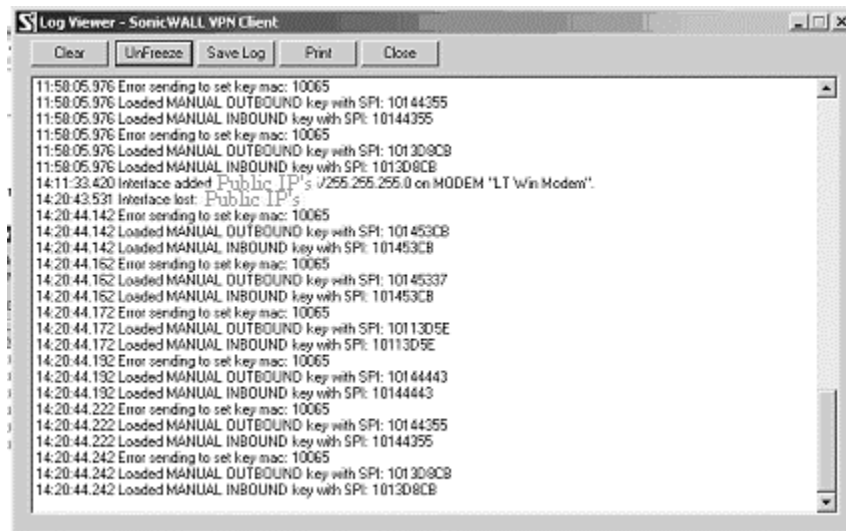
S Log Viewer - SonicWALL VPN Client

Clear UnFreeze Save Log Print Close

11:58:05.976 Error sending to set key mac: 10065
11:58:05.976 Loaded MANUAL OUTBOUND key with SPI: 10144355
11:58:05.976 Loaded MANUAL INBOUND key with SPI: 10144355
11:58:05.976 Error sending to set key mac: 10065
11:58:05.976 Loaded MANUAL OUTBOUND key with SPI: 1013D8CB
11:58:05.976 Loaded MANUAL INBOUND key with SPI: 1013D8CB
14:11:33.420 Interface added Public IP's /255.255.255.0 on MODEM "LT Win Modem".
14:20:43.531 Interface lost: Public IP's
14:20:44.142 Error sending to set key mac: 10065
14:20:44.142 Loaded MANUAL OUTBOUND key with SPI: 101453CB
14:20:44.142 Loaded MANUAL INBOUND key with SPI: 101453CB
14:20:44.162 Error sending to set key mac: 10065
14:20:44.162 Loaded MANUAL OUTBOUND key with SPI: 10145337
14:20:44.162 Loaded MANUAL INBOUND key with SPI: 101453CB
14:20:44.172 Error sending to set key mac: 10065
14:20:44.172 Loaded MANUAL OUTBOUND key with SPI: 10113D5E
14:20:44.172 Loaded MANUAL INBOUND key with SPI: 10113D5E
14:20:44.192 Error sending to set key mac: 10065
14:20:44.192 Loaded MANUAL OUTBOUND key with SPI: 10144443
14:20:44.192 Loaded MANUAL INBOUND key with SPI: 10144443
14:20:44.222 Error sending to set key mac: 10065
14:20:44.222 Loaded MANUAL OUTBOUND key with SPI: 10144355
14:20:44.222 Loaded MANUAL INBOUND key with SPI: 10144355
14:20:44.242 Error sending to set key mac: 10065
14:20:44.242 Loaded MANUAL OUTBOUND key with SPI: 1013D8CB
14:20:44.242 Loaded MANUAL INBOUND key with SPI: 1013D8CB